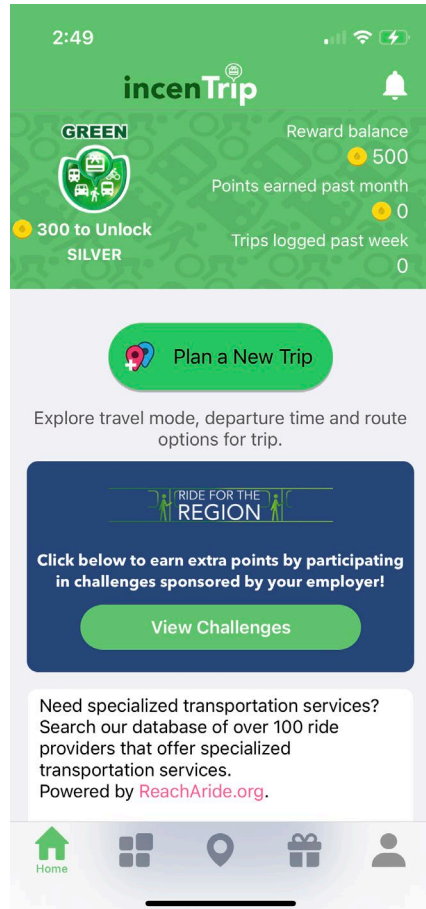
2:49

incenTrip

GREEN

300 to Unlock
SILVER

Reward balance
500
Points earned past month
0
Trips logged past week
0

Plan a New Trip

Explore travel mode, departure time and route options for trip.

RIDE FOR THE
REGION

Click below to earn extra points by participating in challenges sponsored by your employer!

View Challenges

Need specialized transportation services? Search our database of over 100 ride providers that offer specialized transportation services.
Powered by ReachAride.org.

Home